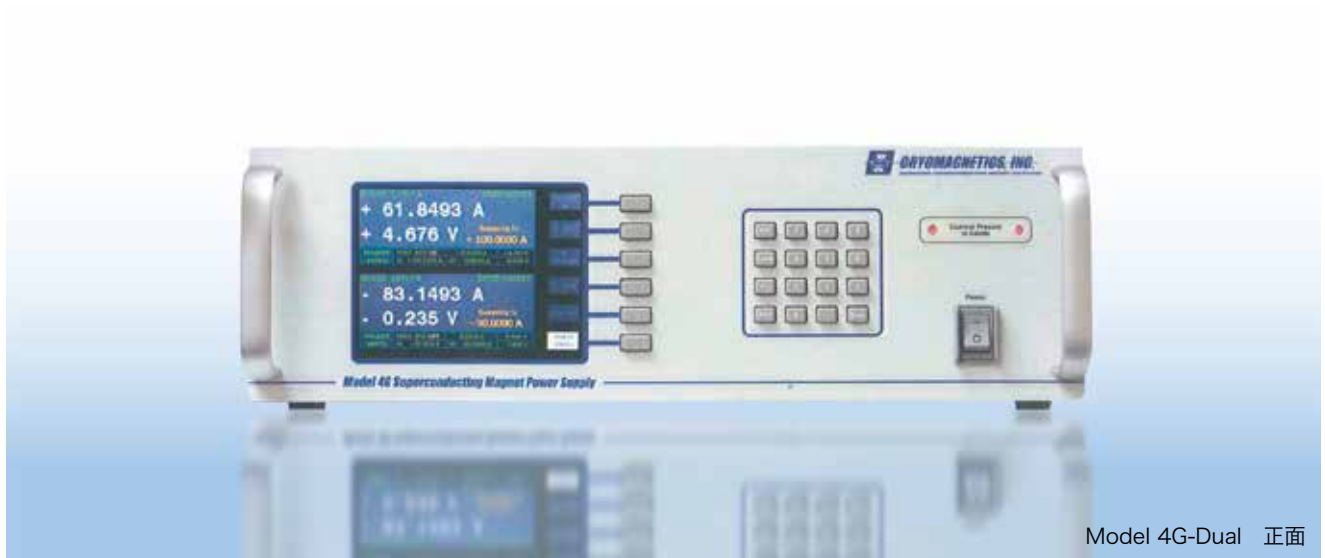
CRYOMAGNETICS, INC.

+ 61.8493 A
+ 4.676 V
Sweeping to
+ 100.0000 A

- 83.1493 A
- 0.235 V
Sweeping to
- 90.0000 A

Current Present in Leads

Power

Model 4G Superconducting Magnet Power Supply

Model 4G-Dual 正面